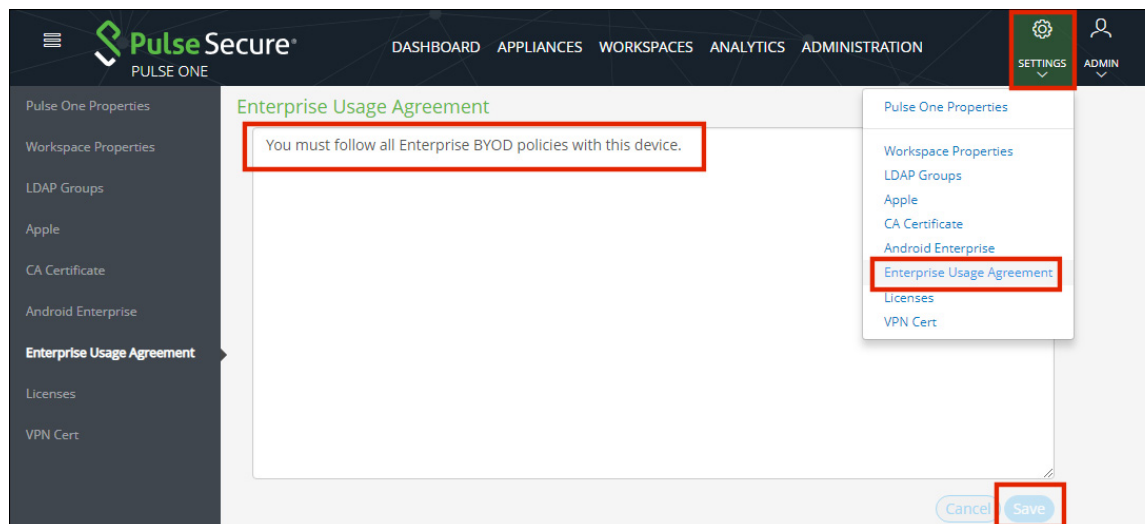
Pulse Secure®
PULSE ONE

DASHBOARD APPLIANCES WORKSPACES ANALYTICS ADMINISTRATION

SETTINGS

ADMIN

Pulse One Properties
Workspace Properties
LDAP Groups
Apple
CA Certificate
Android Enterprise
Enterprise Usage Agreement
Licenses
VPN Cert

Enterprise Usage Agreement

You must follow all Enterprise BYOD policies with this device.

Pulse One Properties
Workspace Properties
LDAP Groups
Apple
CA Certificate
Android Enterprise
Enterprise Usage Agreement
Licenses
VPN Cert

Cancel Save